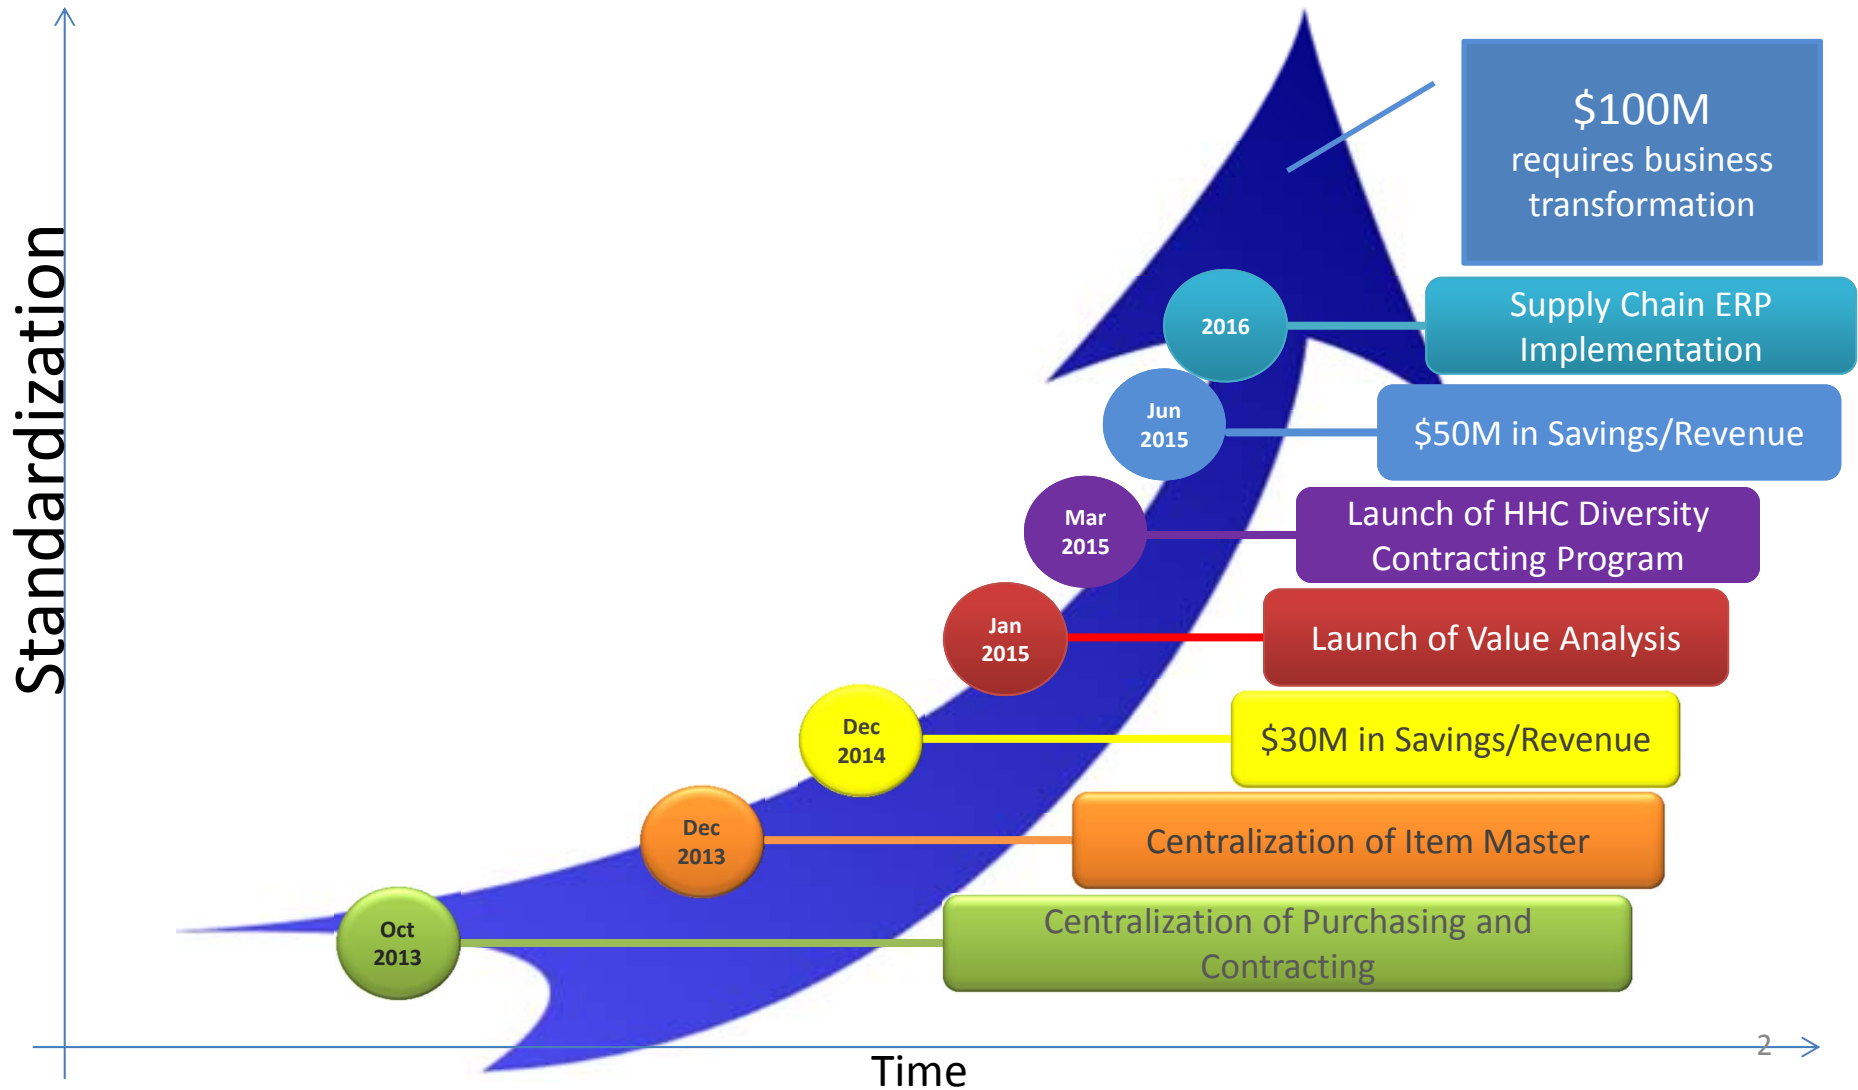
Standardization

$100M
requires business transformation

2016

Supply Chain ERP Implementation

Jun 2015

$50M in Savings/Revenue

Mar 2015

Launch of HHC Diversity Contracting Program

Jan 2015

Launch of Value Analysis

Dec 2014

$30M in Savings/Revenue

Dec 2013

Centralization of Item Master

Oct 2013

Centralization of Purchasing and Contracting

Time

2